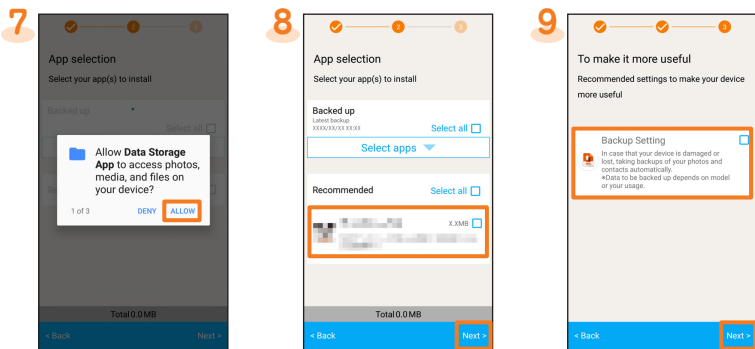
7

2 3

App selection

Select your app(s) to install

Backed up

Select all

Allow **Data Storage App** to access photos, media, and files on your device?

1 of 3

DENY

ALLOW

Total 0.0 MB

< Back

Next >

8

2 3

App selection

Select your app(s) to install

Backed up

Latest backup

XXXX/XX/XX XX:XX

Select all

Select apps

Recommended

Select all

X.XMB

Total 0.0 MB

< Back

Next >

9

3

To make it more useful

Recommended settings to make your device more useful

Backup Setting

In case that your device is damaged or lost, taking backups of your photos and contacts automatically.
*Data to be backed up depends on model or your usage.

< Back

Next >